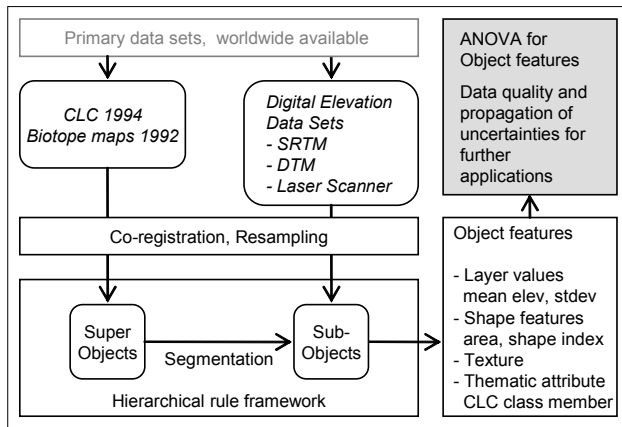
Primary data sets, worldwide available

CLC 1994
Biotope maps 1992

Digital Elevation Data Sets
- SRTM
- DTM
- Laser Scanner

ANOVA for Object features

Data quality and propagation of uncertainties for further applications

Co-registration, Resampling

Super Objects

Segmentation

Sub-Objects

Hierarchical rule framework

Object features

- Layer values mean elev, stdev
- Shape features area, shape index
- Texture
- Thematic attribute CLC class member